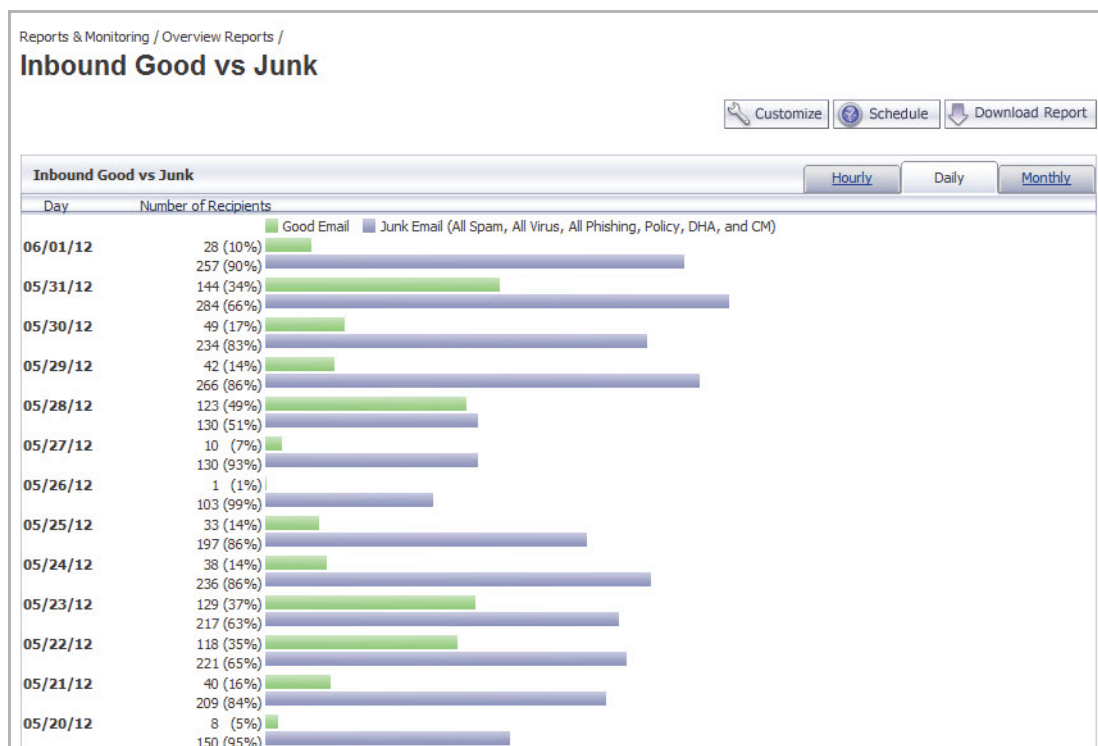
Reports & Monitoring / Overview Reports /

Inbound Good vs Junk

Customize Schedule Download Report

Inbound Good vs Junk

Hourly Daily Monthly

Day Number of Recipients

Good Email Junk Email (All Spam, All Virus, All Phishing, Policy, DHA, and CM)

06/01/12 28 (10%)
257 (90%)
05/31/12 144 (34%)
284 (66%)
05/30/12 49 (17%)
234 (83%)
05/29/12 42 (14%)
266 (86%)
05/28/12 123 (49%)
130 (51%)
05/27/12 10 (7%)
130 (93%)
05/26/12 1 (1%)
103 (99%)
05/25/12 33 (14%)
197 (86%)
05/24/12 38 (14%)
236 (86%)
05/23/12 129 (37%)
217 (63%)
05/22/12 118 (35%)
221 (65%)
05/21/12 40 (16%)
209 (84%)
05/20/12 8 (5%)
150 (95%)